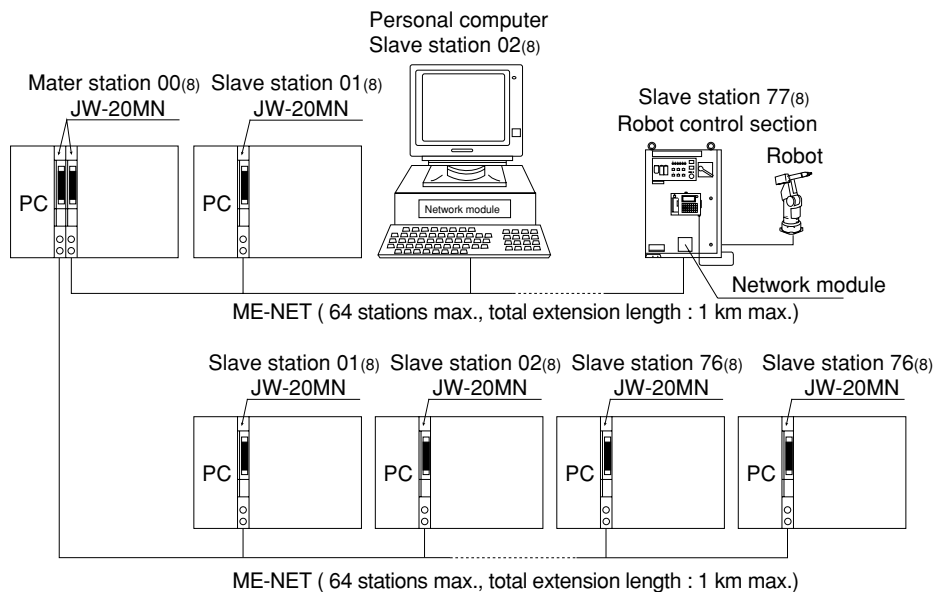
Personal computer
Slave station 02(8)

Mater station 00(8) Slave station 01(8)
JW-20MN
JW-20MN

Slave station 77(8)
Robot control section

Robot

PC

PC

Network module

Network module

ME-NET ( 64 stations max., total extension length : 1 km max.)

Slave station 01(8) Slave station 02(8) Slave station 76(8) Slave station 76(8)
JW-20MN
JW-20MN
JW-20MN
JW-20MN

PC
PC
PC
PC

ME-NET ( 64 stations max., total extension length : 1 km max.)